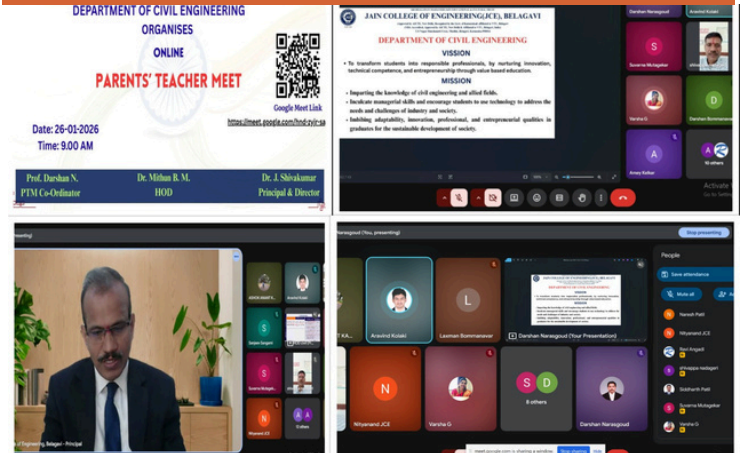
DEPARTMENT OF CIVIL ENGINEERING
ORGANISES
ONLINE
PARENTS' TEACHER MEET

Google Meet Link
https://meet.google.com/hod-zyir-sa

Date: 26-01-2026
Time: 9.00 AM

Prof. Darshan N.
PTM Co-Ordinator

Dr. Mithun B. M.
HOD

Dr. J. Shivakumar
Principal & Director

JAIN COLLEGE OF ENGINEERING(JCE), BELAGAVI

DEPARTMENT OF CIVIL ENGINEERING

VISSION

• To transform students into responsible professionals, by nurturing innovation, technical competence, and entrepreneurship through value based education.

MISSION

• Imparting the knowledge of civil engineering and allied fields.
• Inculcate managerial skills and encourage students to use technology to address the needs and challenges of industry and society.
• Imbibing adaptability, innovation, professional, and entrepreneurial qualities in graduates for the sustainable development of society.

Darshan Naregoud
Aravind Kolaki
Suvarna Motagekar
Varsha G
Darshan Bommanavar
Anney Kalkar
10 others
Activate

presenting)
Sanjeev Sangani
Suvarna Motagekar
Nityanand JCE
12 others
of Engineering, Belagavi - Principal

Naregoud (You, presenting)
Stop presenting
Aravind Kolaki
Laxman Bommanavar
Darshan Naregoud (Your Presentation)
Nityanand JCE
Varsha G
8 others
Darshan Naregoud

People
Save attendance
Mute all
Naresh Patil
Nityanand JCE
Ravi Angadi
shivappa kadagari
Siddharth Patil
Suvarna Motagekar
Varsha G
meet.google.com is sharing a window.
Stop sharing
Hide